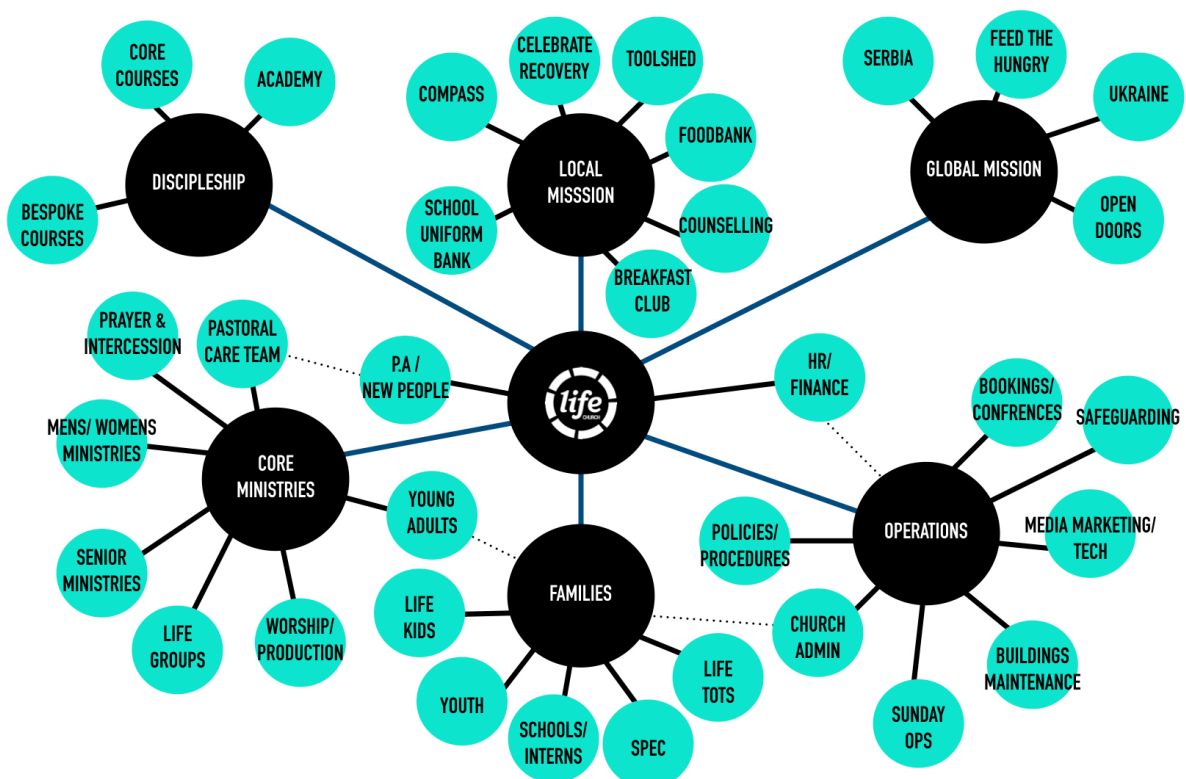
CORE COURSES

ACADEMY

DISCIPLESHIP

BESPOKE COURSES

CELEBRATE RECOVERY

TOOLSHED

COMPASS

LOCAL MISSSION

FOODBANK

SCHOOL UNIFORM BANK

COUNSELLING

BREAKFAST CLUB

SERBIA

FEED THE HUNGRY

UKRAINE

GLOBAL MISSION

OPEN DOORS

PRAYER & INTERCESSION

PASTORAL CARE TEAM

P.A / NEW PEOPLE

life CHURCH

HR/ FINANCE

MENS/ WOMENS MINISTRIES

CORE MINISTRIES

SENIOR MINISTRIES

LIFE GROUPS

WORSHIP/ PRODUCTION

YOUNG ADULTS

BOOKINGS/ CONFRENCES

SAFEGUARDING

OPERATIONS

POLICIES/ PROCEDURES

MEDIA MARKETING/ TECH

FAMILIES

LIFE KIDS

CHURCH ADMIN

YOUTH

SCHOOLS/ INTERNS

SPEC

LIFE TOTS

BUILDINGS MAINTENANCE

SUNDAY OPS